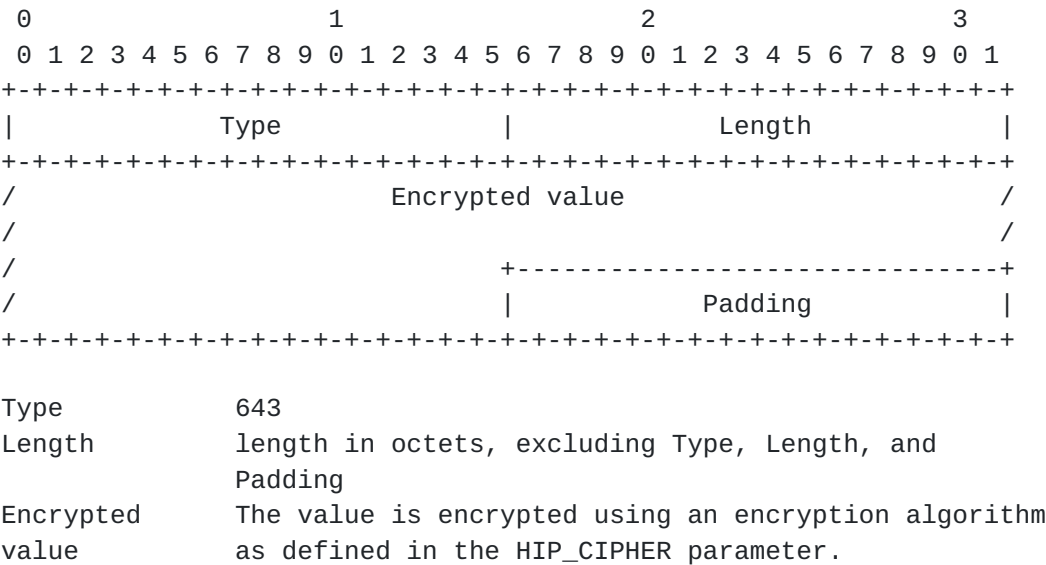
0                   1                   2                   3
 0 1 2 3 4 5 6 7 8 9 0 1 2 3 4 5 6 7 8 9 0 1 2 3 4 5 6 7 8 9 0 1
+-+-+-+-+-+-+-+-+-+-+-+-+-+-+-+-+-+-+-+-+-+-+-+-+-+-+-+-+-+-+-+-+
|             Type              |             Length            |
+-+-+-+-+-+-+-+-+-+-+-+-+-+-+-+-+-+-+-+-+-+-+-+-+-+-+-+-+-+-+-+-+
/                        Encrypted value                        /
/                                                               /
/                               +-------------------------------+
/                               |            Padding            |
+-+-+-+-+-+-+-+-+-+-+-+-+-+-+-+-+-+-+-+-+-+-+-+-+-+-+-+-+-+-+-+-+

Type           643
Length         length in octets, excluding Type, Length, and Padding
Encrypted value    The value is encrypted using an encryption algorithm as defined in the HIP_CIPHER parameter.